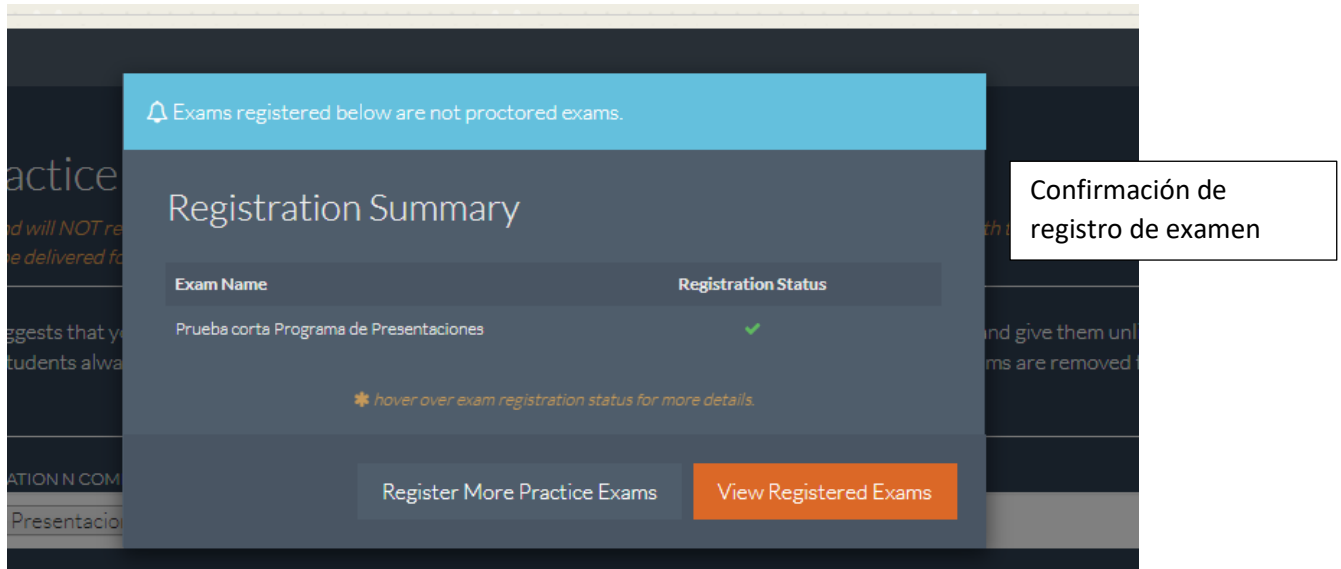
actice
nd will NOT re
e delivered fo
ggests that yo
tudents alwa
ATION N COM
Presentacio

Exams registered below are not proctored exams.

Registration Summary

| Exam Name | Registration Status |
|---|---|
| Prueba corta Programa de Presentaciones | ✔ |

✱ hover over exam registration status for more details.

Register More Practice Exams

View Registered Exams

th t
nd give them unl
ms are removed f

Confirmación de registro de examen